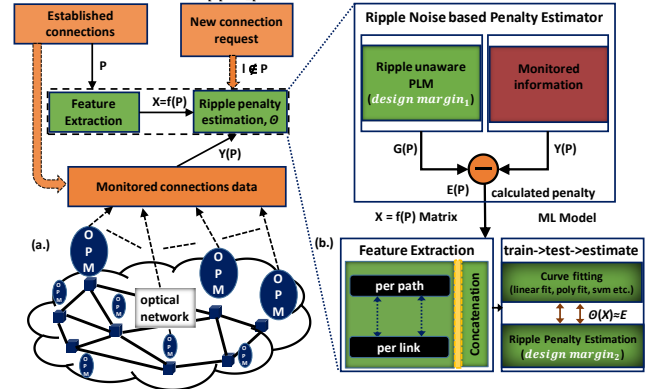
Established connections

New connection request

P

$l \notin P$

Feature Extraction

X=f(P)

Ripple penalty estimation, $\Theta$

Y(P)

Monitored connections data

(a.)

OPM

OPM

OPM

OPM

OPM

OPM

OPM

optical network

Ripple Noise based Penalty Estimator

Ripple unaware PLM ($design\ margin_1$)

Monitored information

G(P)

Y(P)

E(P)

calculated penalty

X = f(P) Matrix

ML Model

(b.)

Feature Extraction

per path

per link

Concatenation

train->test->estimate

Curve fitting (linear fit, poly fit, svm etc.)

$\Theta(X)$=E

Ripple Penalty Estimation ($design\ margin_2$)